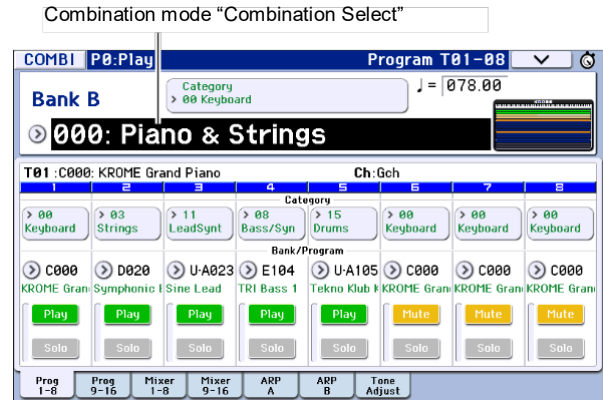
Combination mode "Combination Select"

COMBI P0:Play Program T01–08

Bank B

Category
> 00 Keyboard

♩ = 078.00

000: Piano & Strings

T01 :C000: KROME Grand Piano Ch:Gch

| 1 | 2 | 3 | 4 | 5 | 6 | 7 | 8 |
|---|---|---|---|---|---|---|---|
| > 00 Keyboard | > 03 Strings | > 11 LeadSynt | > 08 Bass/Syn | > 15 Drums | > 00 Keyboard | > 00 Keyboard | > 00 Keyboard |
| C000 | D020 | U-A023 | E104 | U-A105 | C000 | C000 | C000 |
| KROME Gran | Symphonic | Sine Lead | TRI Bass 1 | Tekno Klub | KROME Gran | KROME Gran | KROME Gran |
| Play | Play | Play | Play | Play | Mute | Mute | Mute |
| Solo | Solo | Solo | Solo | Solo | Solo | Solo | Solo |

Category

Bank/Program

Prog 1–8 | Prog 9–16 | Mixer 1–8 | Mixer 9–16 | ARP A | ARP B | Tone Adjust